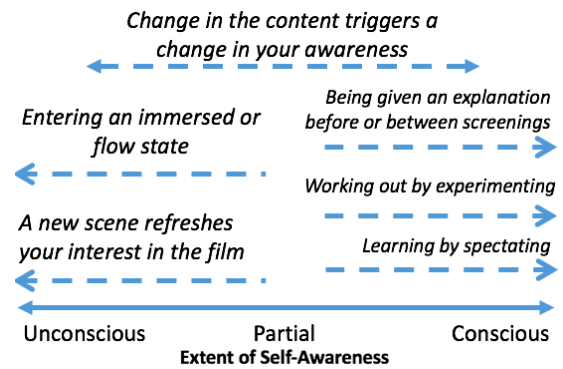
Change in the content triggers a change in your awareness

Entering an immersed or flow state

Being given an explanation before or between screenings

Working out by experimenting

A new scene refreshes your interest in the film

Learning by spectating

Unconscious

Partial

Conscious

Extent of Self-Awareness